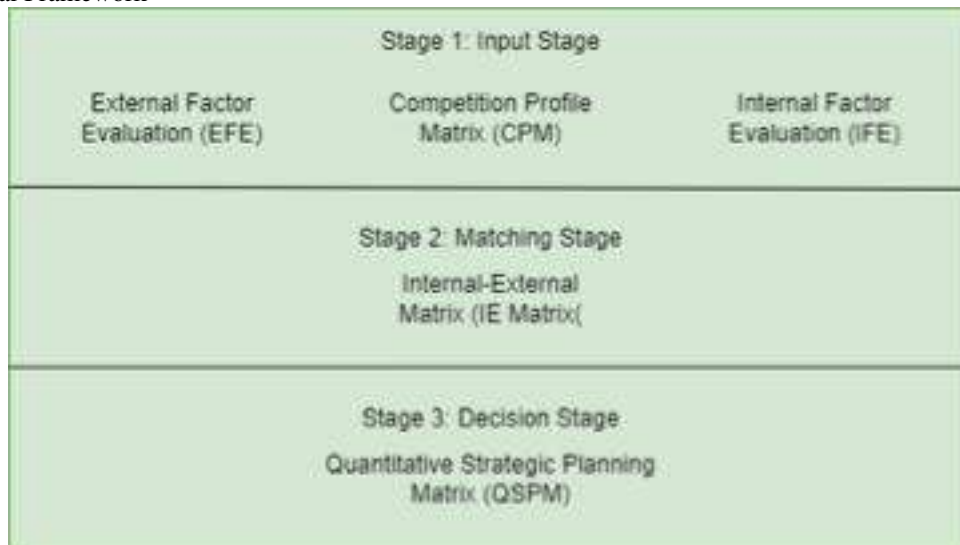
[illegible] Framework

Stage 1: Input Stage

External Factor Evaluation (EFE)

Competition Profile Matrix (CPM)

Internal Factor Evaluation (IFE)

Stage 2: Matching Stage

Internal-External Matrix (IE Matrix(

Stage 3: Decision Stage

Quantitative Strategic Planning Matrix (QSPM)